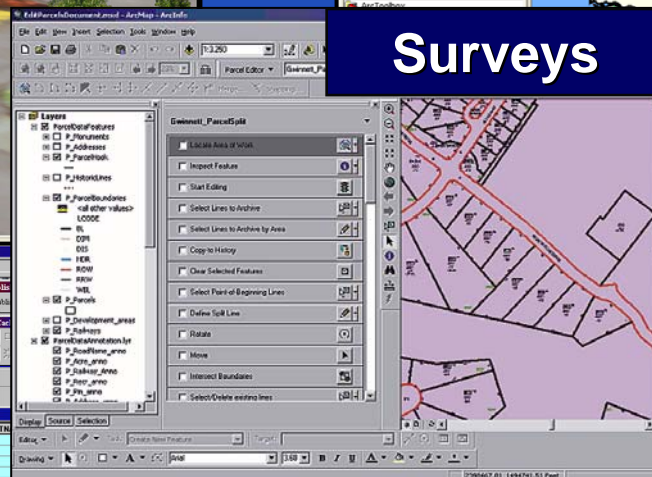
EditParcelsDocument.mxd - ArcMap - ArcInfo

ArcToolbox

File Edit View Insert Selection Tools Window Help

1:3,250

Parcel Editor ▼ Gwinnett_P

Surveys

Layers
ParcelDataFeatures
P_Monuments
P_Addresses
P_ParcelHook
P_HistoricLines
P_ParcelBoundaries
<all other values>
LCODE
BL
DDR
DIS
FDR
ROW
RRW
WL
P_Parcels
P_Development_areas
P_Railways
ParcelDataAnnotation.lyr
P_RoadName_anno
P_Acre_anno
P_Railway_Anno
P_Rear_anno
P_Pin_anno

Gwinnett_ParcelSplit

Locate Area of Work
Inspect Feature
Start Editing
Select Lines to Archive
Select Lines to Archive by Area
Copy to History
Clear Selected Features
Select Point-of-Beginning Lines
Define Split Line
Rotate
Move
Intersect Boundaries
Select/Delete existing lines

Display Source Selection

Editor ▼ Task: Create New Feature Target:

Drawing ▼ Arial 10 B I U A

2286467.01 1494741.51 Feet